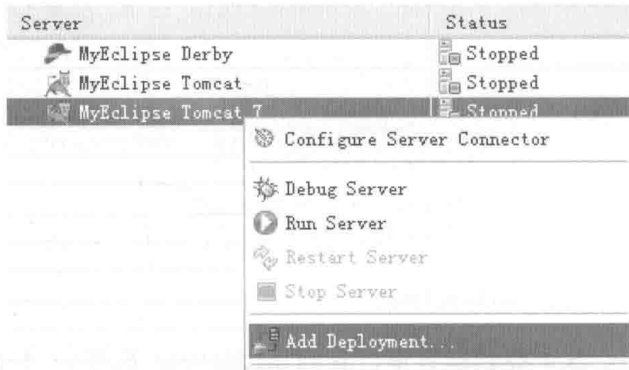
| Server | Status |
|---|---|
| MyEclipse Derby | Stopped |
| MyEclipse Tomcat | Stopped |
| MyEclipse Tomcat 7 | Stopped |

Configure Server Connector

Debug Server

Run Server

Restart Server

Stop Server

Add Deployment...